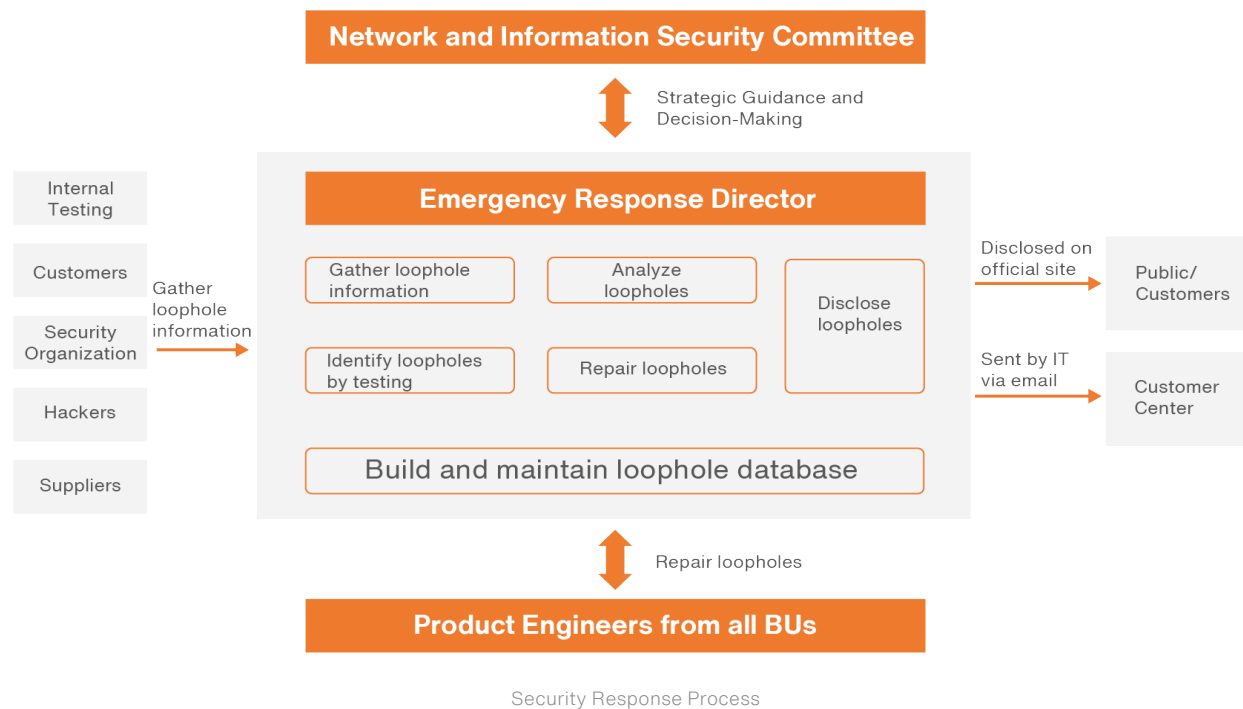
Network and Information Security Committee

Strategic Guidance and Decision-Making

Internal Testing

Customers

Security Organization

Hackers

Suppliers

Gather loophole information

Emergency Response Director

Gather loophole information

Analyze loopholes

Disclose loopholes

Identify loopholes by testing

Repair loopholes

Build and maintain loophole database

Disclosed on official site

Public/ Customers

Sent by IT via email

Customer Center

Repair loopholes

Product Engineers from all BUs

Security Response Process